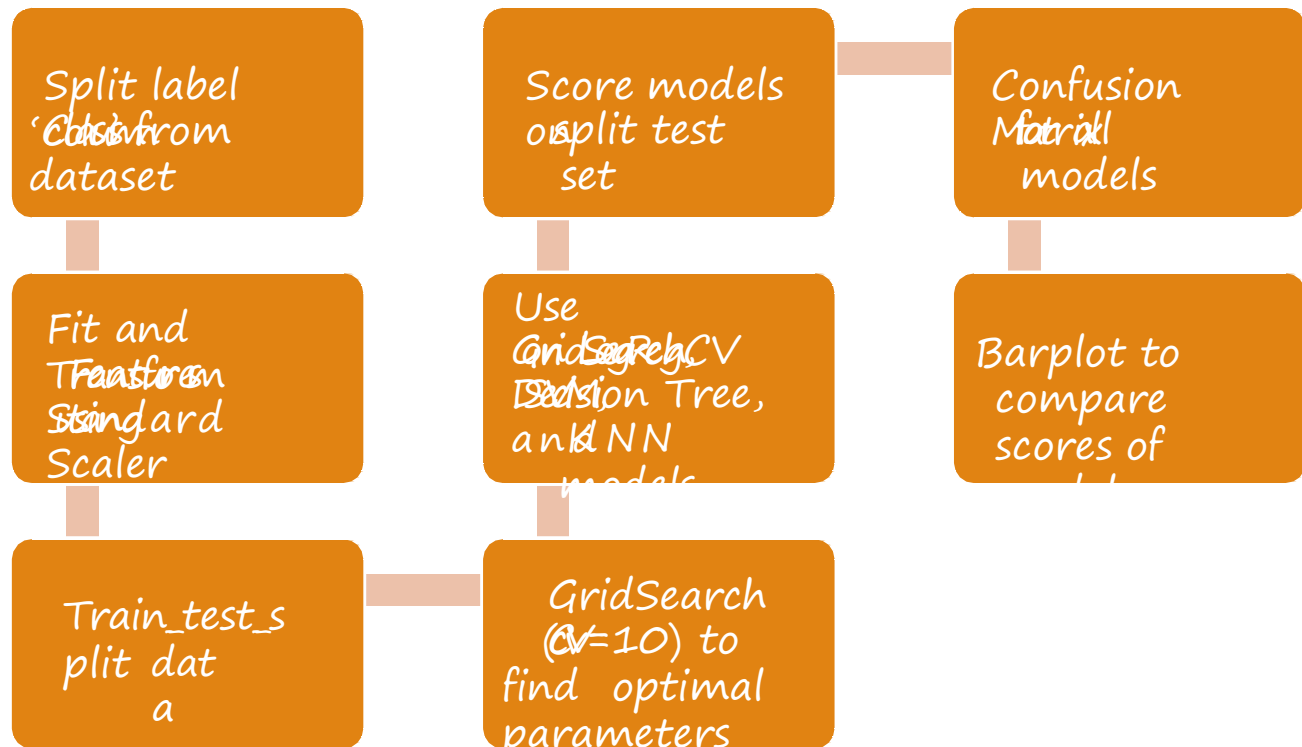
Split label 'Class' Column from dataset

Fit and Transform Features using Standard Scaler

Train_test_split data

GridSearch (CV=10) to find optimal parameters

Use GridSearchCV on LogReg, SVM, Decision Tree, and KNN models

Score models on split test set

Confusion Matrix for all models

Barplot to compare scores of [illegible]